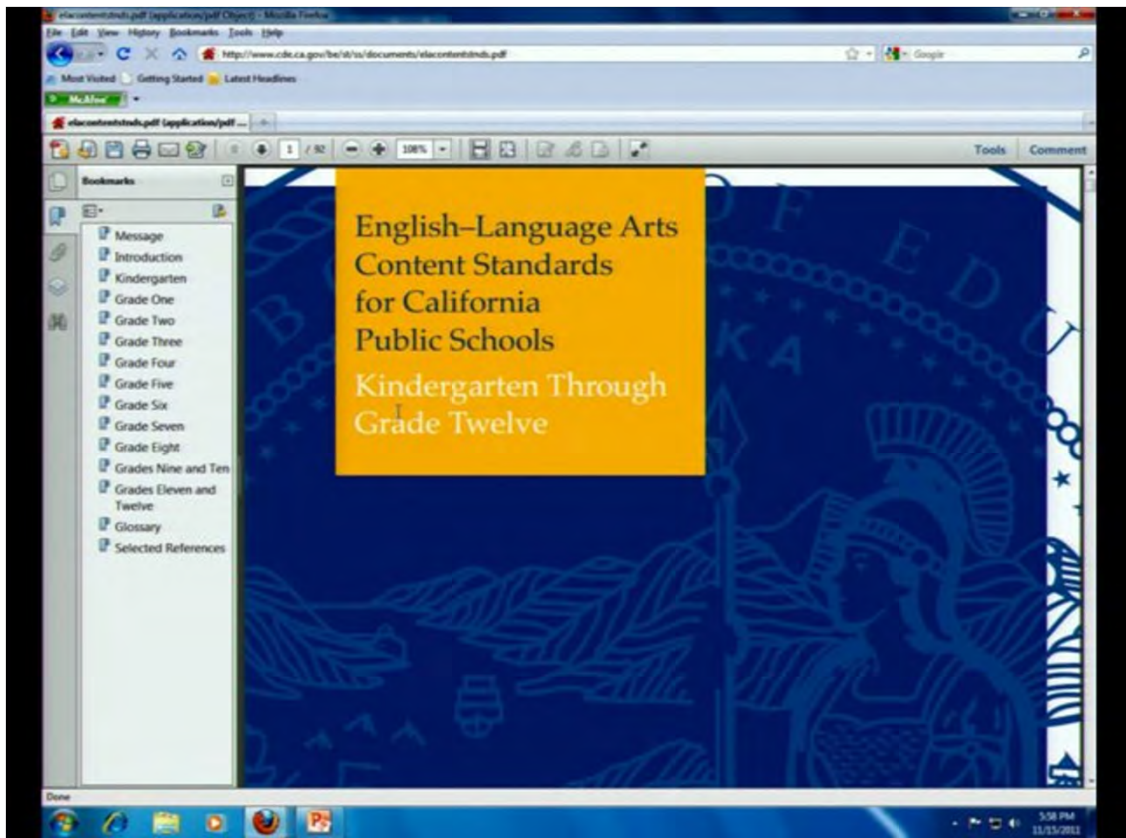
elacontentstnds.pdf (application/pdf Object) - Mozilla Firefox

File Edit View History Bookmarks Tools Help

http://www.cde.ca.gov/be/st/ss/documents/elacontentstnds.pdf

Google

Most Visited Getting Started Latest Headlines

McAfee

elacontentstnds.pdf (application/pdf ...

1 / 92 108%

Tools Comment

Bookmarks

Message
Introduction
Kindergarten
Grade One
Grade Two
Grade Three
Grade Four
Grade Five
Grade Six
Grade Seven
Grade Eight
Grades Nine and Ten
Grades Eleven and Twelve
Glossary
Selected References

English–Language Arts Content Standards for California Public Schools

Kindergarten Through Grade Twelve

Done

5:58 PM
11/15/2011